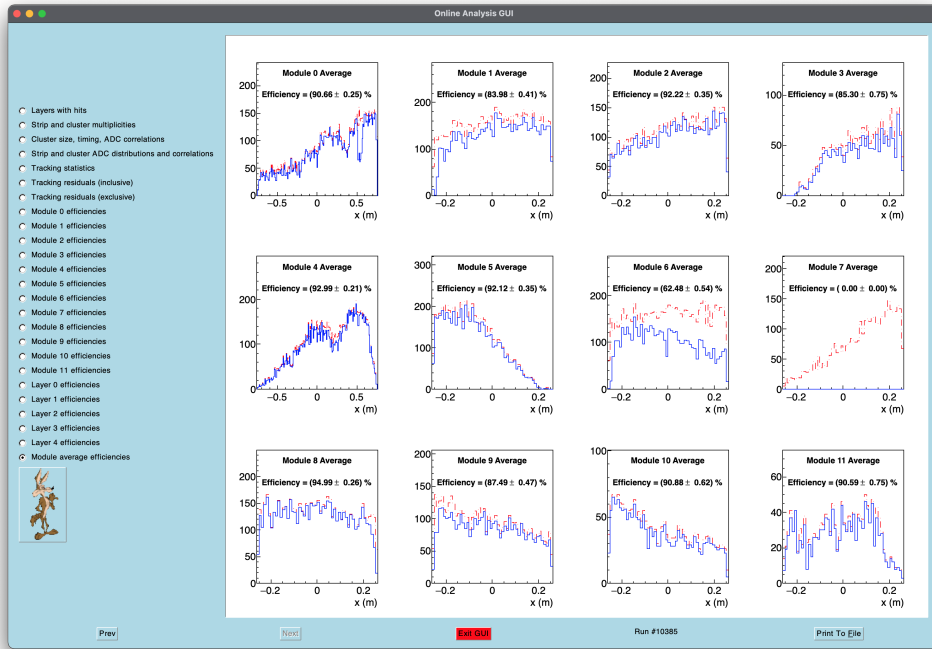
Online Analysis GUI

Layers with hits
Strip and cluster multiplicities
Cluster size, timing, ADC correlations
Strip and cluster ADC distributions and correlations
Tracking statistics
Tracking residuals (inclusive)
Tracking residuals (exclusive)
Module 0 efficiencies
Module 1 efficiencies
Module 2 efficiencies
Module 3 efficiencies
Module 4 efficiencies
Module 5 efficiencies
Module 6 efficiencies
Module 7 efficiencies
Module 8 efficiencies
Module 9 efficiencies
Module 10 efficiencies
Module 11 efficiencies
Layer 0 efficiencies
Layer 1 efficiencies
Layer 2 efficiencies
Layer 3 efficiencies
Layer 4 efficiencies
Module average efficiencies

Module 0 Average
Efficiency = (90.66 ± 0.25) %
200 150 100 50 0
-0.5 0 0.5
x (m)

Module 1 Average
Efficiency = (83.98 ± 0.41) %
200 100 0
-0.2 0 0.2
x (m)

Module 2 Average
Efficiency = (92.22 ± 0.35) %
200 150 100 50 0
-0.2 0 0.2
x (m)

Module 3 Average
Efficiency = (85.30 ± 0.75) %
100 50 0
-0.2 0 0.2
x (m)

Module 4 Average
Efficiency = (92.99 ± 0.21) %
200 100 0
-0.5 0 0.5
x (m)

Module 5 Average
Efficiency = (92.12 ± 0.35) %
300 200 100 0
-0.2 0 0.2
x (m)

Module 6 Average
Efficiency = (62.48 ± 0.54) %
200 100 0
-0.2 0 0.2
x (m)

Module 7 Average
Efficiency = ( 0.00 ± 0.00) %
200 150 100 50 0
-0.2 0 0.2
x (m)

Module 8 Average
Efficiency = (94.99 ± 0.26) %
200 150 100 50 0
-0.2 0 0.2
x (m)

Module 9 Average
Efficiency = (87.49 ± 0.47) %
200 150 100 50 0
-0.2 0 0.2
x (m)

Module 10 Average
Efficiency = (90.88 ± 0.62) %
100 50 0
-0.2 0 0.2
x (m)

Module 11 Average
Efficiency = (90.59 ± 0.75) %
60 40 20 0
-0.2 0 0.2
x (m)

Prev
Next
Exit GUI
Run #10385
Print To File